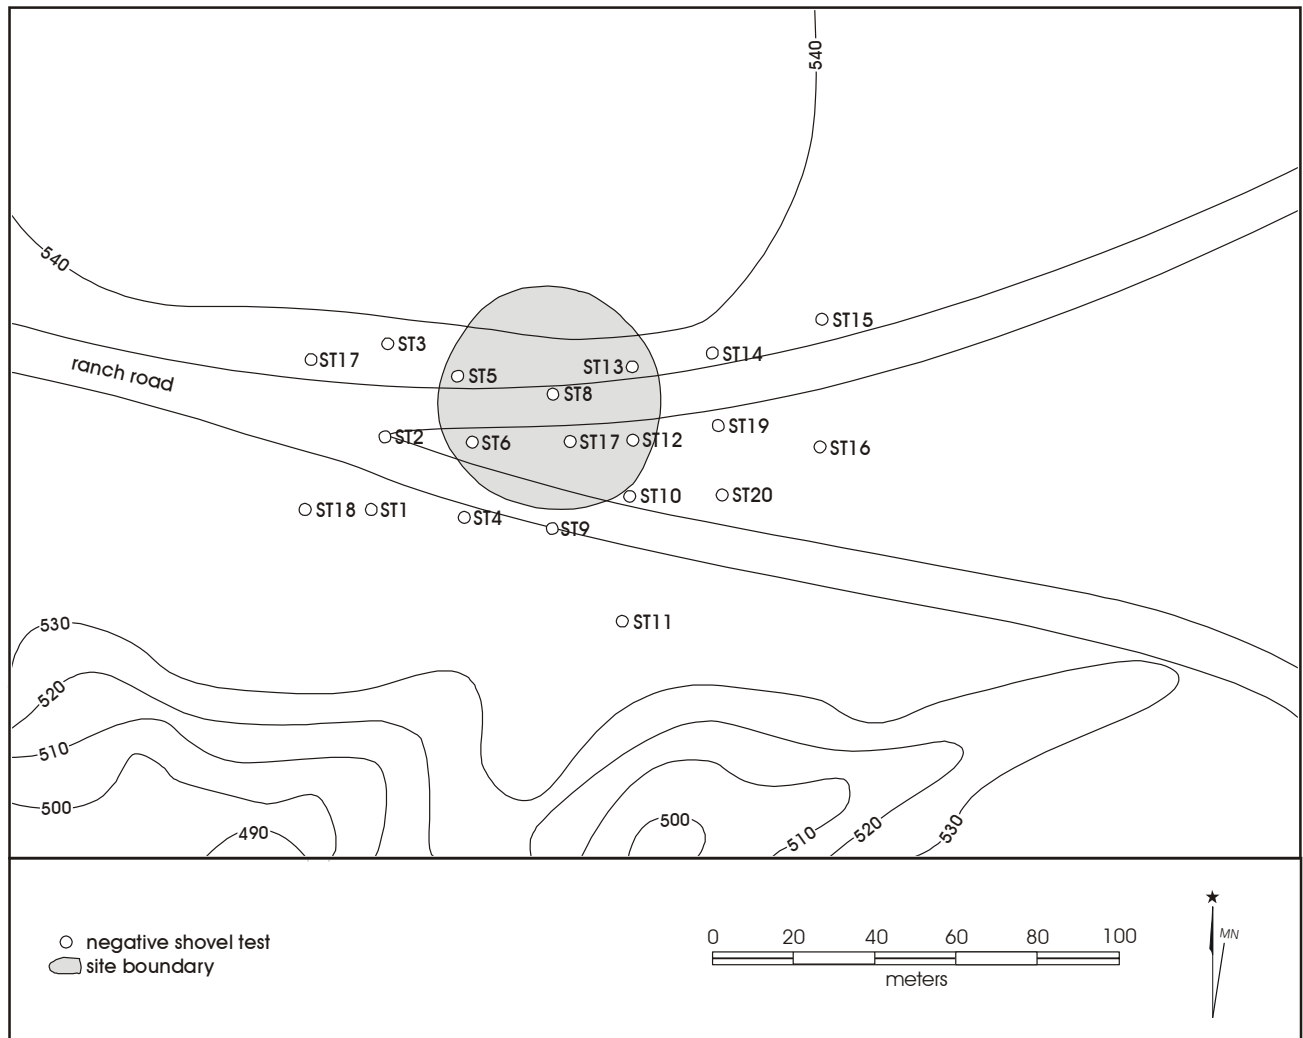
540

540

ranch road

ST17
ST3
ST5
ST13
ST8
ST14
ST15
ST2
ST6
ST17
ST12
ST19
ST16
ST18
ST1
ST4
ST9
ST10
ST20
ST11

530
520
510
500
490
500
510
520
530

negative shovel test
site boundary

0 20 40 60 80 100
meters

MN